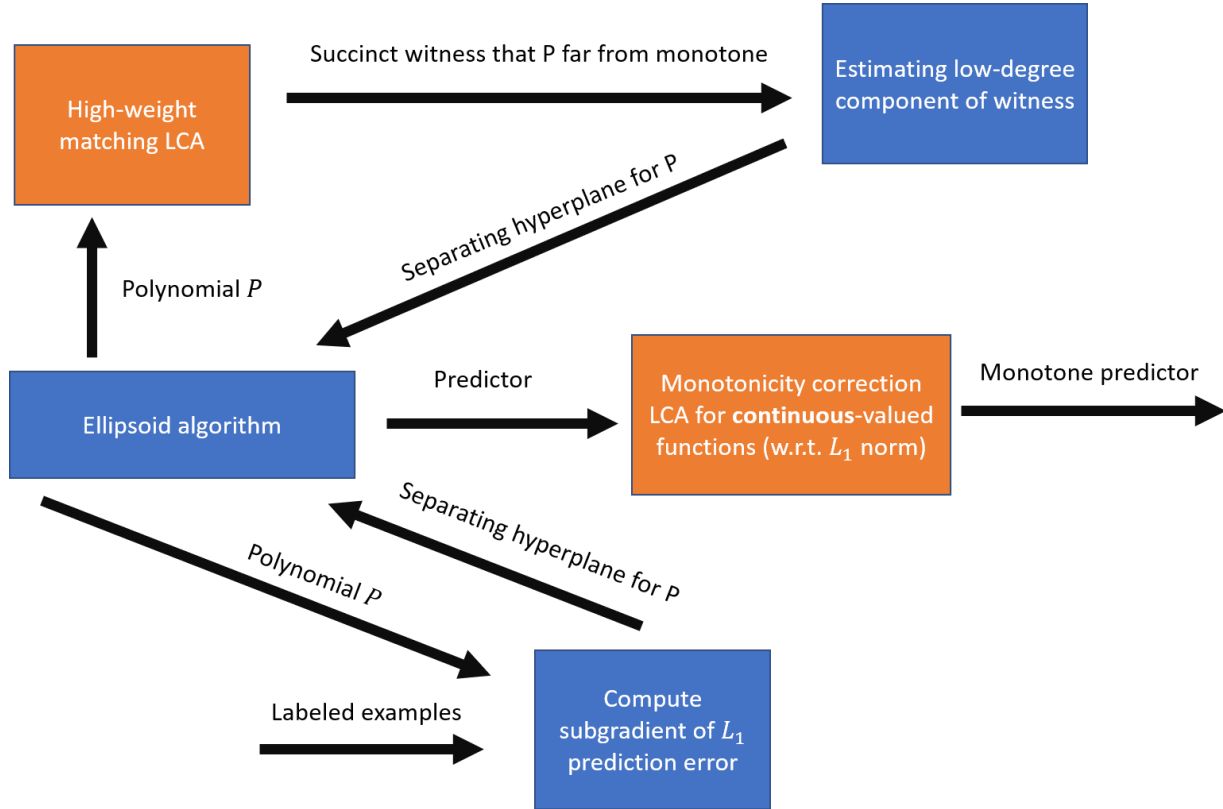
High-weight matching LCA

Succinct witness that P far from monotone

Estimating low-degree component of witness

Separating hyperplane for P

Polynomial $P$

Ellipsoid algorithm

Predictor

Monotonicity correction LCA for **continuous**-valued functions (w.r.t. $L_1$ norm)

Monotone predictor

Separating hyperplane for P

Polynomial $P$

Labeled examples

Compute subgradient of $L_1$ prediction error